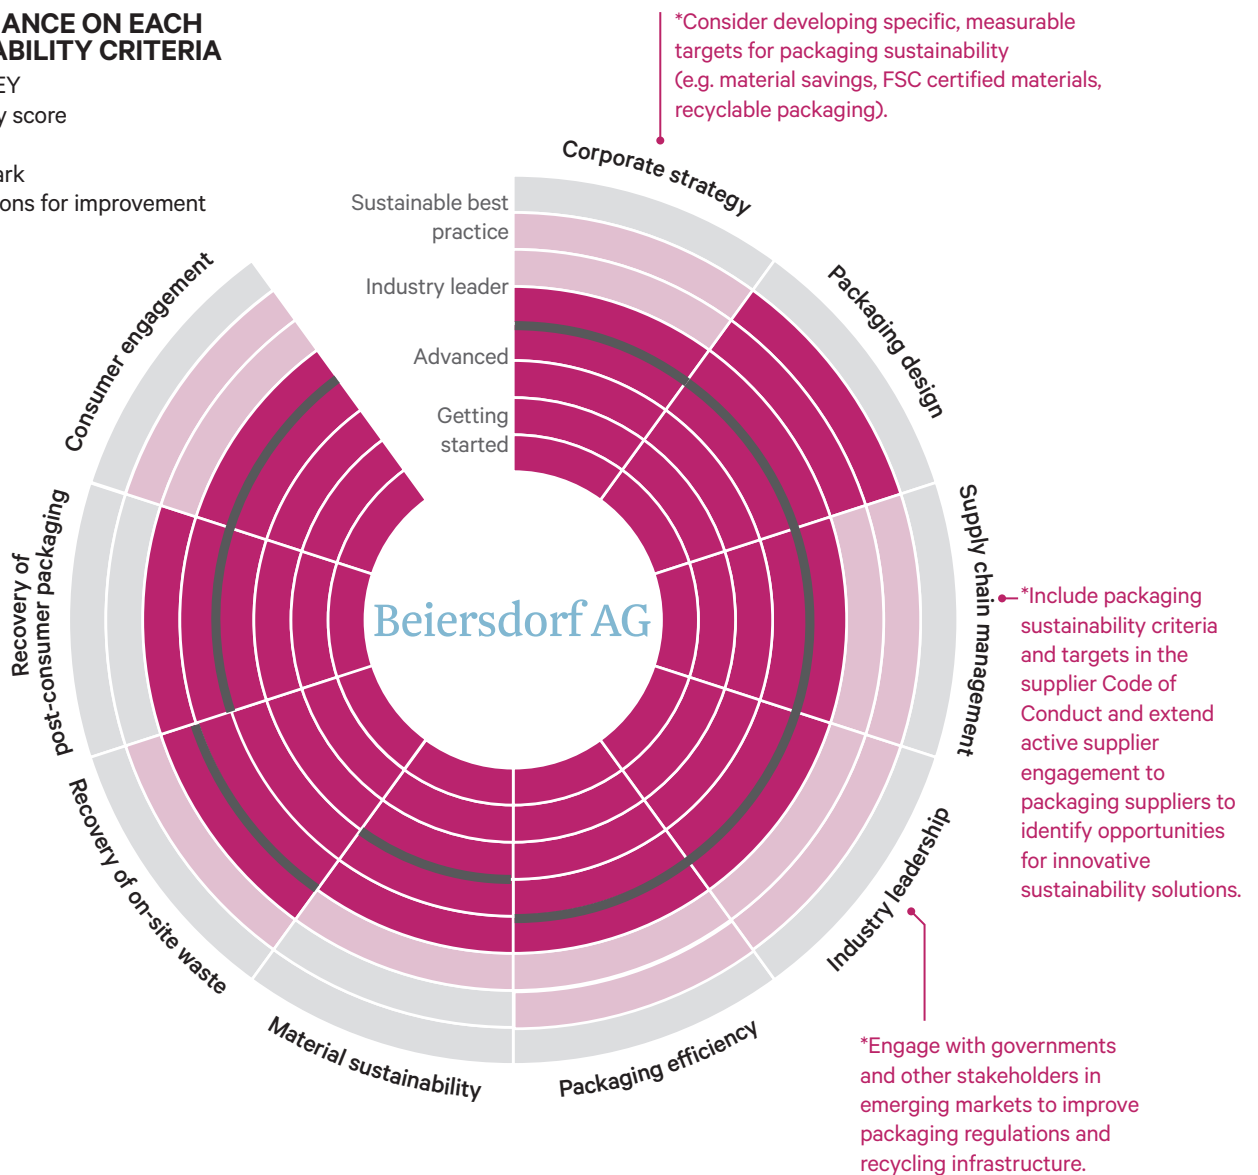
ANCE ON EACH
ABILITY CRITERIA
EY
y score
ark
ons for improvement

*Consider developing specific, measurable targets for packaging sustainability (e.g. material savings, FSC certified materials, recyclable packaging).

Corporate strategy

Sustainable best practice

Industry leader

Advanced

Getting started

Packaging design

Supply chain management

*Include packaging sustainability criteria and targets in the supplier Code of Conduct and extend active supplier engagement to packaging suppliers to identify opportunities for innovative sustainability solutions.

Industry leadership

*Engage with governments and other stakeholders in emerging markets to improve packaging regulations and recycling infrastructure.

Packaging efficiency

Material sustainability

Recovery of on-site waste

Recovery of post-consumer packaging

Consumer engagement

Beiersdorf AG